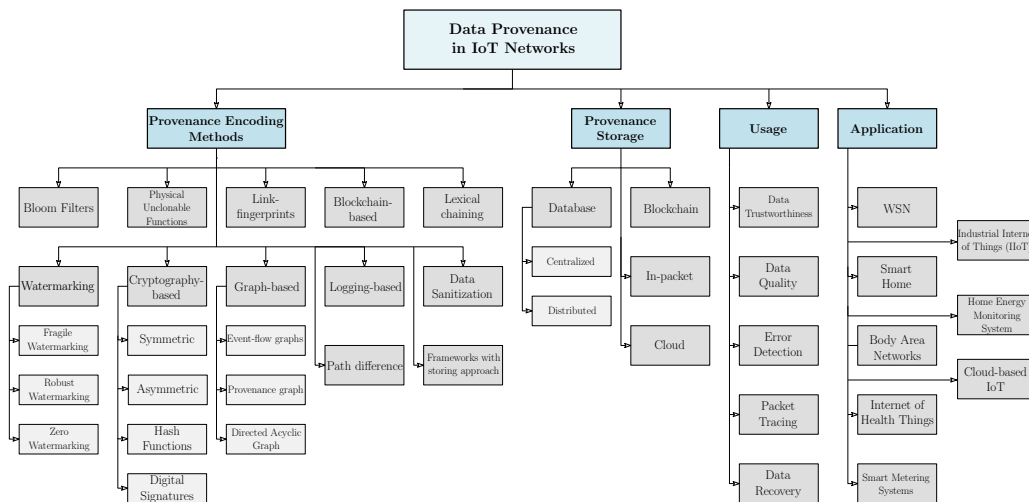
Data Provenance in IoT Networks

Provenance Encoding Methods

Provenance Storage

Usage

Application

Bloom Filters

Physical Unclonable Functions

Link-fingerprints

Blockchain-based

Lexical chaining

Watermarking

Fragile Watermarking

Robust Watermarking

Zero Watermarking

Cryptography-based

Symmetric

Asymmetric

Hash Functions

Digital Signatures

Graph-based

Event-flow graphs

Provenance graph

Directed Acyclic Graph

Logging-based

Path difference

Data Sanitization

Frameworks with storing approach

Database

Centralized

Distributed

Blockchain

In-packet

Cloud

Data Trustworthiness

Data Quality

Error Detection

Packet Tracing

Data Recovery

WSN

Smart Home

Body Area Networks

Internet of Health Things

Smart Metering Systems

Industrial Interne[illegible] of Things (IIoT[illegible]

Home Energy Monitoring System

Cloud-based IoT